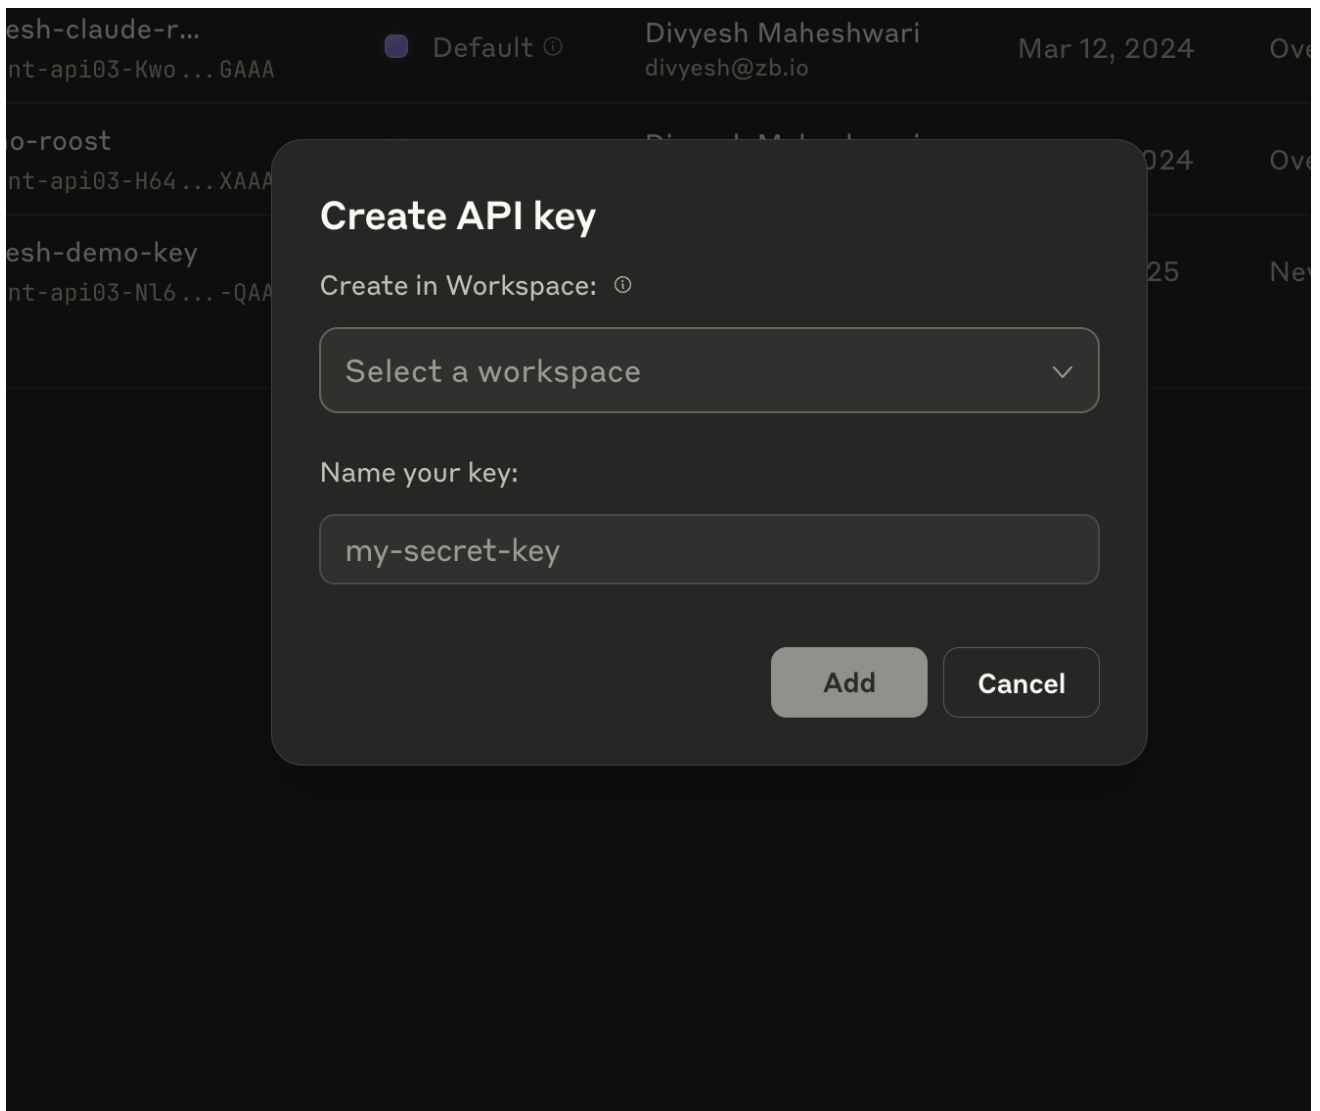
esh-claude-r...
nt-api03-Kwo...GAAA
Default
Divyesh Maheshwari
divyesh@zb.io
Mar 12, 2024
Ove

o-roost
nt-api03-H64...XAAA
024
Ove

esh-demo-key
nt-api03-Nl6...-QAA
25
Nev

Create API key

Create in Workspace:

Select a workspace

Name your key:

my-secret-key

Add
Cancel